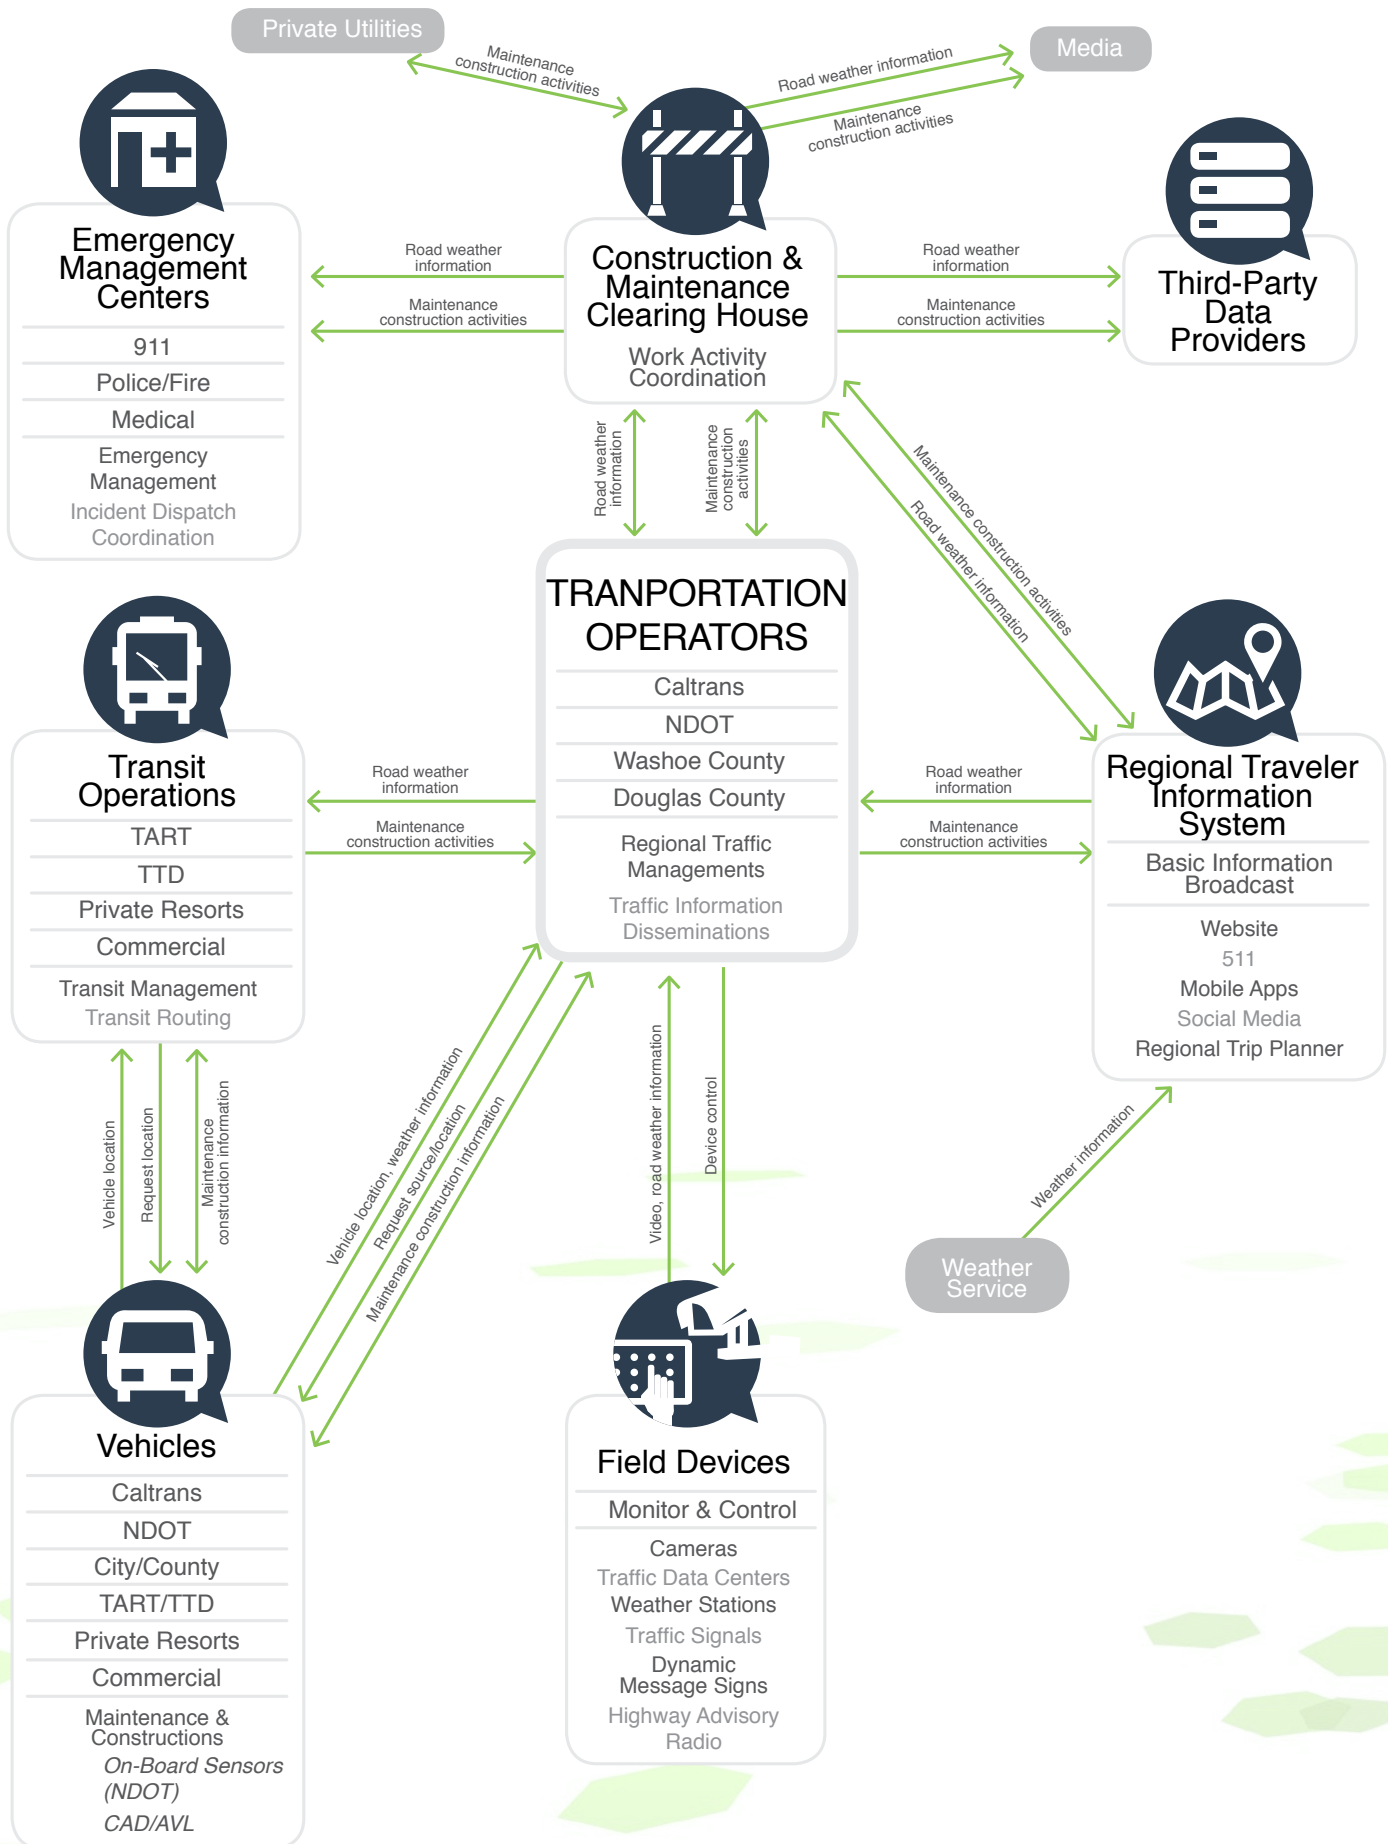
Private Utilities

Maintenance construction activities

Media

Road weather information

Maintenance construction activities

Emergency Management Centers

911

Police/Fire

Medical

Emergency Management

Incident Dispatch Coordination

Road weather information

Maintenance construction activities

Construction & Maintenance Clearing House

Work Activity Coordination

Road weather information

Maintenance construction activities

Third-Party Data Providers

Road weather information

Maintenance construction activities

Maintenance construction activities

Road weather information

TRANPORTATION OPERATORS

Caltrans

NDOT

Washoe County

Douglas County

Regional Traffic Managements

Traffic Information Disseminations

Transit Operations

TART

TTD

Private Resorts

Commercial

Transit Management

Transit Routing

Road weather information

Maintenance construction activities

Road weather information

Maintenance construction activities

Regional Traveler Information System

Basic Information Broadcast

Website

511

Mobile Apps

Social Media

Regional Trip Planner

Vehicle location

Request location

Maintenance construction information

Vehicle location, weather information

Request source/location

Maintenance construction information

Video, road weather information

Device control

Weather information

Weather Service

Vehicles

Caltrans

NDOT

City/County

TART/TTD

Private Resorts

Commercial

Maintenance & Constructions

On-Board Sensors (NDOT)

CAD/AVL

Field Devices

Monitor & Control

Cameras

Traffic Data Centers

Weather Stations

Traffic Signals

Dynamic Message Signs

Highway Advisory Radio